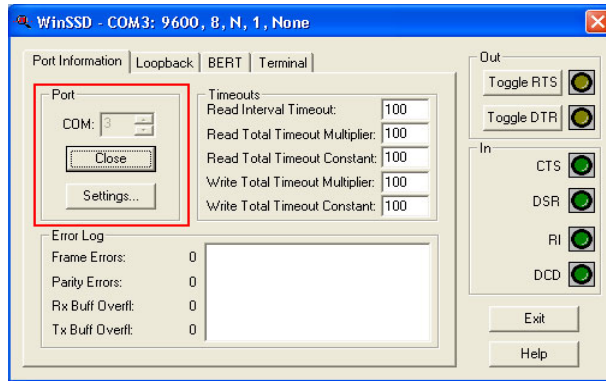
WinSSD - COM3: 9600, 8, N, 1, None

Port Information | Loopback | BERT | Terminal

Port
COM: 3
Close
Settings...

Timeouts
Read Interval Timeout: 100
Read Total Timeout Multiplier: 100
Read Total Timeout Constant: 100
Write Total Timeout Multiplier: 100
Write Total Timeout Constant: 100

Error Log
Frame Errors: 0
Parity Errors: 0
Rx Buff Overfl: 0
Tx Buff Overfl: 0

Out
Toggle RTS
Toggle DTR

In
CTS
DSR
RI
DCD

Exit
Help